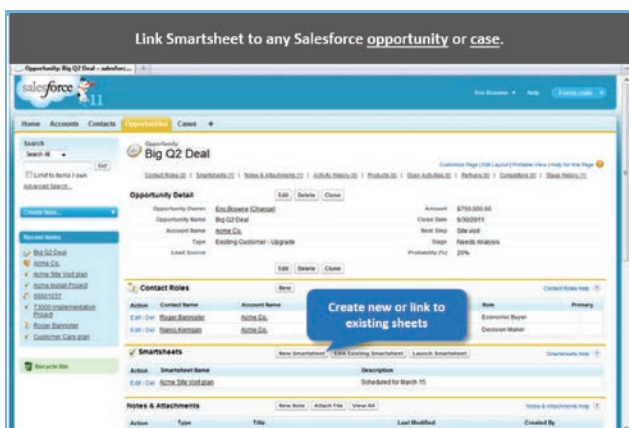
Link Smartsheet to any Salesforce opportunity or case.

Opportunity: Big Q2 Deal ~ salesfor...

salesforce

Home Accounts Contacts Opportunities Cases +

Search
Search All
Go!
Limit to items I own
Advanced Search...

Create New...

Recent Items
Big Q2 Deal
Acme Co.
Acme Site Visit plan
Acme Install Project
00001037
T3000 Implementation Project
Roger Bannister
Customer Care plan

Recycle Bin

Opportunity
Big Q2 Deal

Opportunity Detail
Edit Delete Clone

Opportunity Owner Eric Browne [Change]
Opportunity Name Big Q2 Deal
Account Name Acme Co.
Type Existing Customer - Upgrade
Lead Source

Amount $750,000.00
Close Date 6/30/2011
Next Step Site visit
Stage Needs Analysis
Probability (%) 20%

Edit Delete Clone

Contact Roles
New
Action Contact Name Account Name Role Primary
Edit | Del Roger Bannister Acme Co. Economic Buyer
Edit | Del Nancy Kernigan Acme Co. Decision Maker

Create new or link to existing sheets

Smartsheets
New Smartsheet Link Existing Smartsheet Launch Smartsheet
Action Smartsheet Name Description
Edit | Del Acme Site Visit plan Scheduled for March 15

Notes & Attachments
New Note Attach File View All
Action Type Title Last Modified Created By